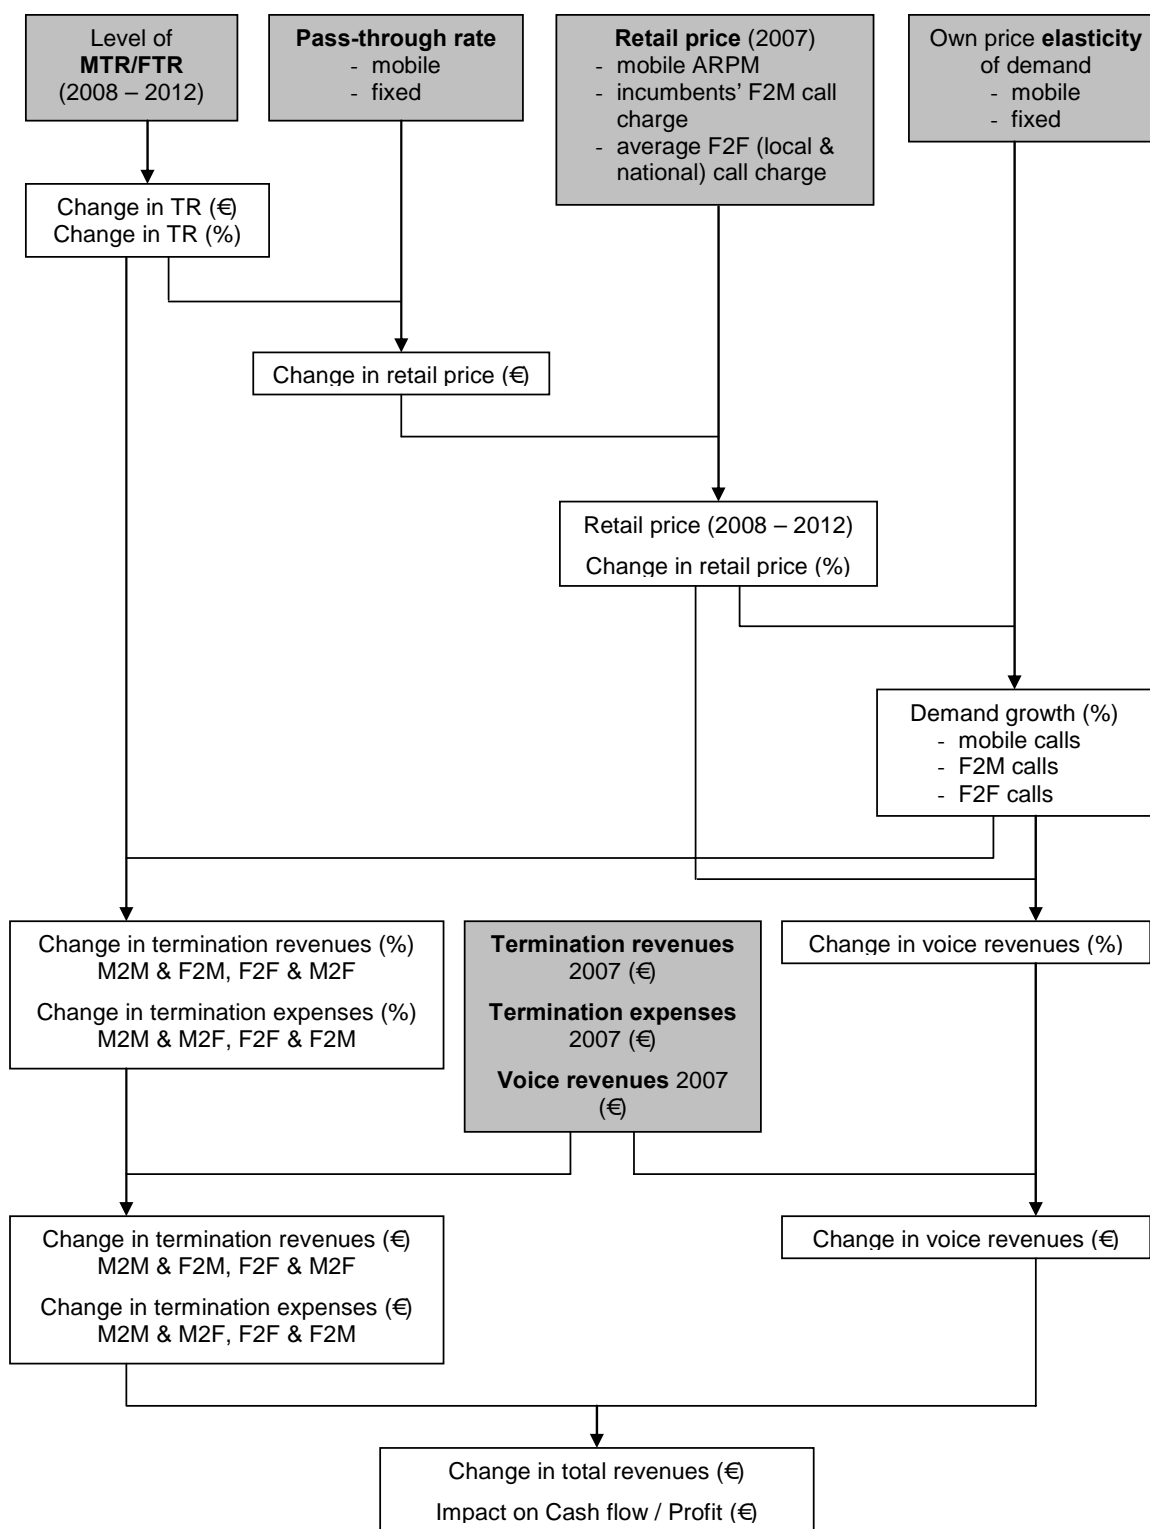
Level of **MTR/FTR** (2008 – 2012)

**Pass-through rate**
- mobile
- fixed

**Retail price** (2007)
- mobile ARPM
- incumbents' F2M call charge
- average F2F (local & national) call charge

Own price **elasticity** of demand
- mobile
- fixed

Change in TR (€)
Change in TR (%)

Change in retail price (€)

Retail price (2008 – 2012)
Change in retail price (%)

Demand growth (%)
- mobile calls
- F2M calls
- F2F calls

Change in termination revenues (%)
M2M & F2M, F2F & M2F

Change in termination expenses (%)
M2M & M2F, F2F & F2M

**Termination revenues** 2007 (€)

**Termination expenses** 2007 (€)

**Voice revenues** 2007 (€)

Change in voice revenues (%)

Change in termination revenues (€)
M2M & F2M, F2F & M2F

Change in termination expenses (€)
M2M & M2F, F2F & F2M

Change in voice revenues (€)

Change in total revenues (€)

Impact on Cash flow / Profit (€)